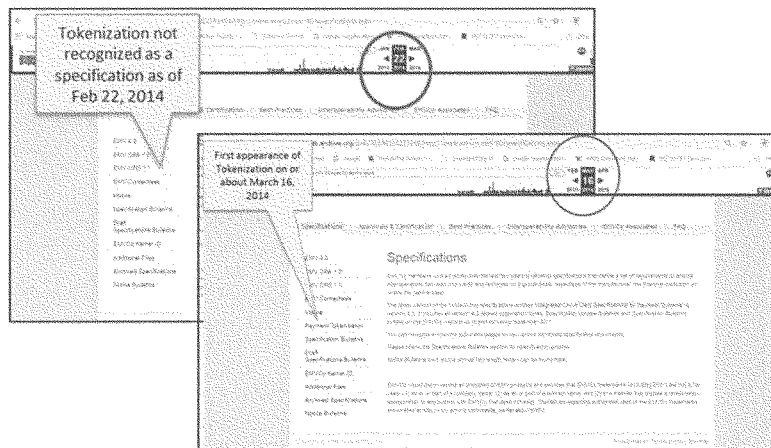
Tokenization not recognized as a specification as of Feb 22, 2014

First appearance of Tokenization on or about March 16, 2014

22

Specifications

Best Practices

Interoperability Advisories

EMVCo Associates

EMV 4.3

EMV Contactless

Mobile

Payment Tokenisation

Specification Bulletins

Draft Specification Bulletins

EMVCo Kernel 3

Additional Files

Archived Specifications

Specifications